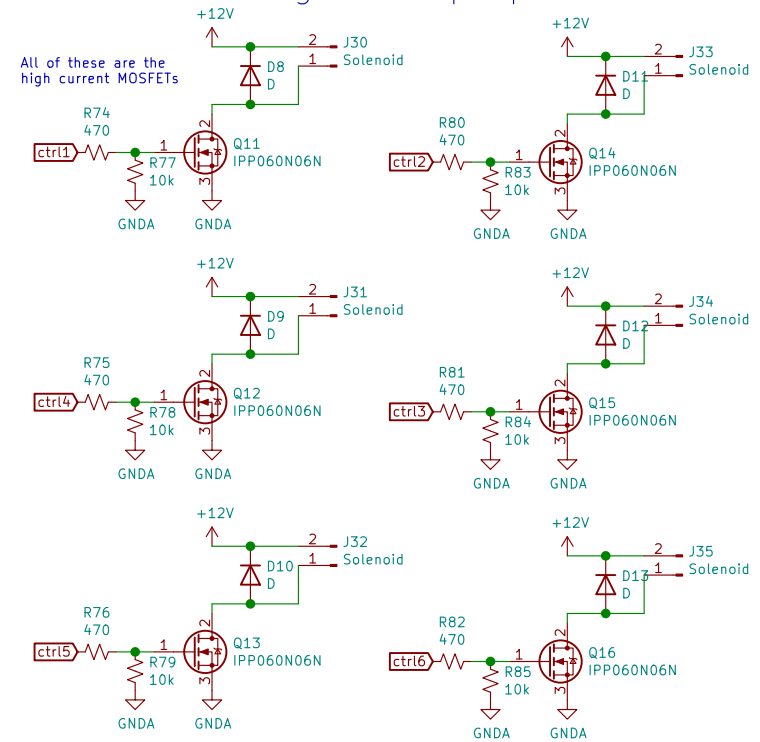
All of these are the high current MOSFETs

+12V
J30
Solenoid
D8
D
R74
470
ctrl1
R77
10k
Q11
IPP060N06N
GNDA
GNDA

+12V
J33
Solenoid
D11
D
R80
470
ctrl2
R83
10k
Q14
IPP060N06N
GNDA
GNDA

+12V
J31
Solenoid
D9
D
R75
470
ctrl4
R78
10k
Q12
IPP060N06N
GNDA
GNDA

+12V
J34
Solenoid
D12
D
R81
470
ctrl3
R84
10k
Q15
IPP060N06N
GNDA
GNDA

+12V
J32
Solenoid
D10
D
R76
470
ctrl5
R79
10k
Q13
IPP060N06N
GNDA
GNDA

+12V
J35
Solenoid
D13
D
R82
470
ctrl6
R85
10k
Q16
IPP060N06N
GNDA
GNDA